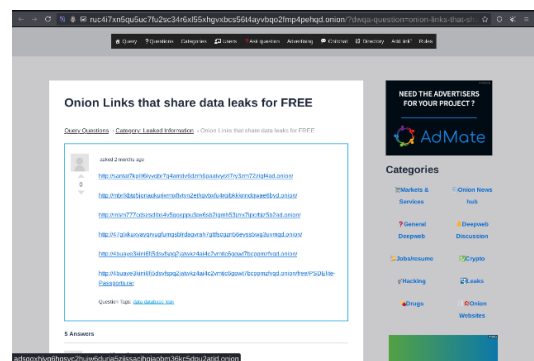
ruc4i7xn5qu5uc7fu2sc34r6xl55xhgvxbcs56t4ayvbqo2fmp4pehqd.onion/?dwqa-question=onion-links-that-sh

Query ?Questions Categories Users Ask question Advertising Contact Directory Add url Rules

Onion Links that share data leaks for FREE

Query Questions › Category: Leaked Information › Onion Links that share data leaks for FREE

Asked 2 months ago

0

http://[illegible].onion/

http://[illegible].onion/

http://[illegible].onion/

http://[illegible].onion/

http://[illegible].onion/

http://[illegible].onion/free/PS/DLite-Passports.rar

Question Tags: data database leak

5 Answers

NEED THE ADVERTISERS FOR YOUR PROJECT ?

AdMate

Categories

Markets & Services

Onion News hub

General Deepweb

Deepweb Discussion

Jobs/resume

Crypto

Hacking

Leaks

Drugs

Onion Websites

adsnoxhiyq6hnsvc2huw6duia52issacihgiaohm36kc5dou2atid.onion